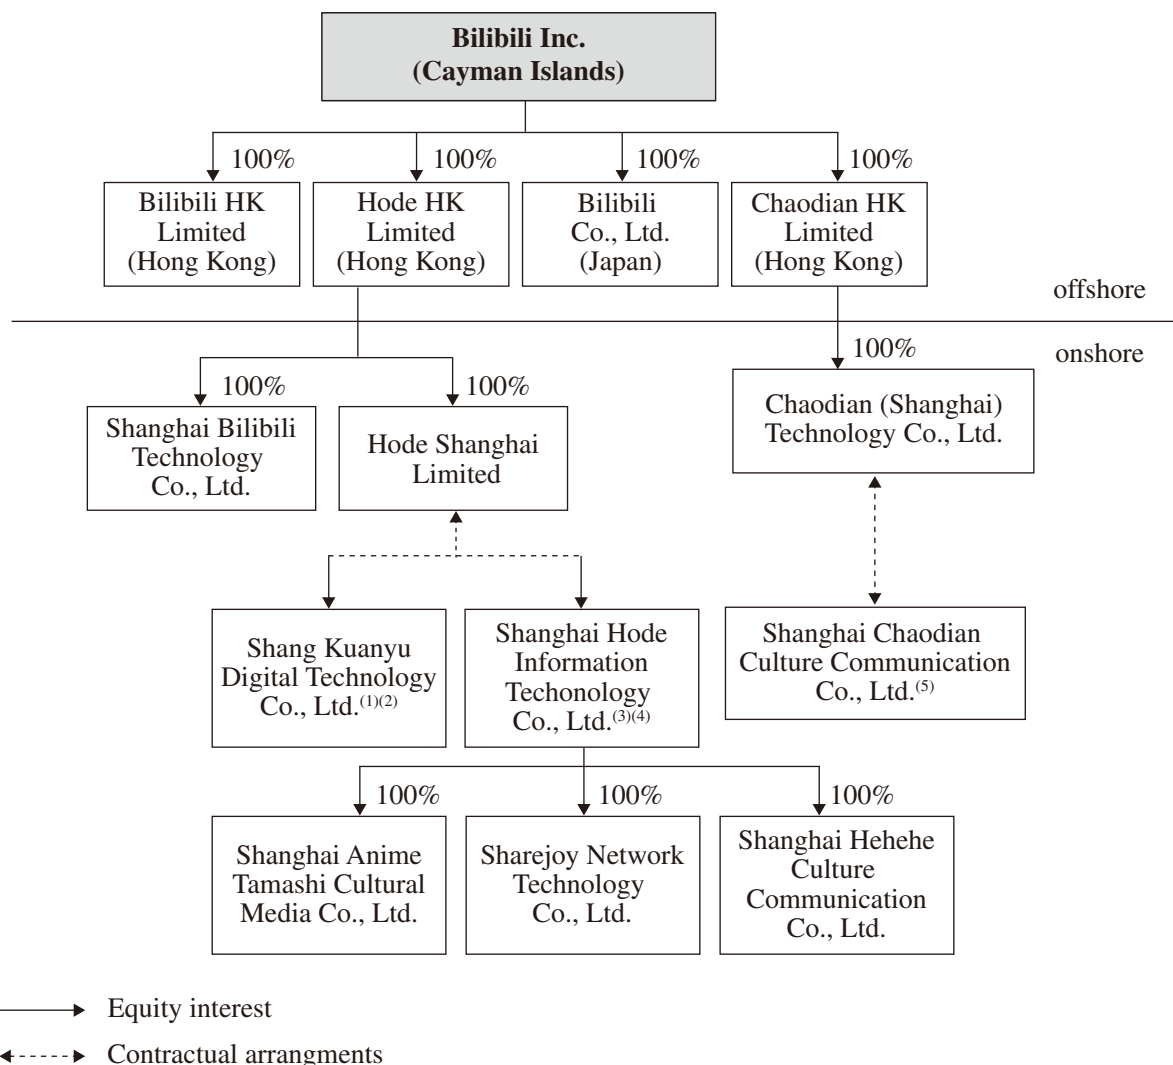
Bilibili Inc.
(Cayman Islands)

100%
Bilibili HK Limited (Hong Kong)

100%
Hode HK Limited (Hong Kong)

100%
Bilibili Co., Ltd. (Japan)

100%
Chaodian HK Limited (Hong Kong)

offshore

onshore

100%
Shanghai Bilibili Technology Co., Ltd.

100%
Hode Shanghai Limited

100%
Chaodian (Shanghai) Technology Co., Ltd.

Shang Kuanyu Digital Technology Co., Ltd.$^{(1)(2)}$

Shanghai Hode Information Techonology Co., Ltd.$^{(3)(4)}$

Shanghai Chaodian Culture Communication Co., Ltd.$^{(5)}$

100%
Shanghai Anime Tamashi Cultural Media Co., Ltd.

100%
Sharejoy Network Technology Co., Ltd.

100%
Shanghai Hehehe Culture Communication Co., Ltd.

Equity interest

Contractual arrangments